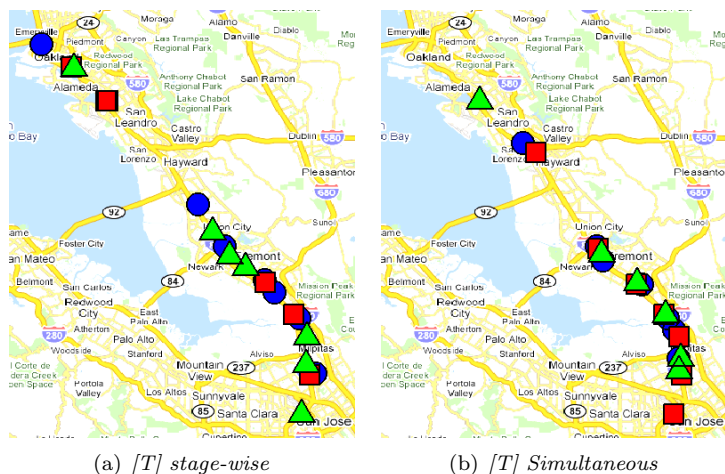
24
Moraga
Danville
Diablo
Emeryville
Piedmont
Canyon
Las Trampas Regional Park
Oakland
Redwood Regional Park
Alameda
580
Anthony Chabot Regional Park
San Ramon
San Leandro
Lake Chabot Regional Park
Castro Valley
o Bay
Dublin
680
San Lorenzo
Hayward
Pleasanton
92
Sunol
Foster City
Union City
Fremont
San Mateo
Newark
Belmont
84
Mission Peak Regional Park
San Carlos
Redwood City
East Palo Alto
Atherton
Palo Alto
Woodside
Stanford
Alviso
Milpitas
280
Mountain View
237
Portola Valley
Sunnyvale
85
Santa Clara
San Jose
Cupertino

(a) [T] stage-wise

24
Moraga
Danville
Diablo
Emeryville
Piedmont
Canyon
Las Trampas Regional Park
Oakland
Redwood Regional Park
Alameda
580
Anthony Chabot Regional Park
San Ramon
San Leandro
Castro Valley
o Bay
Dublin
680
San Lorenzo
Hayward
Pleasanton
92
Sunol
Foster City
Union City
Fremont
San Mateo
Newark
Belmont
84
Mission Peak Regional Park
San Carlos
Redwood City
East Palo Alto
Atherton
Palo Alto
Woodside
Stanford
Milpitas
280
Mountain View
237
Portola Valley
Sunnyvale
85
Santa Clara
San Jose

(b) [T] Simultaneous